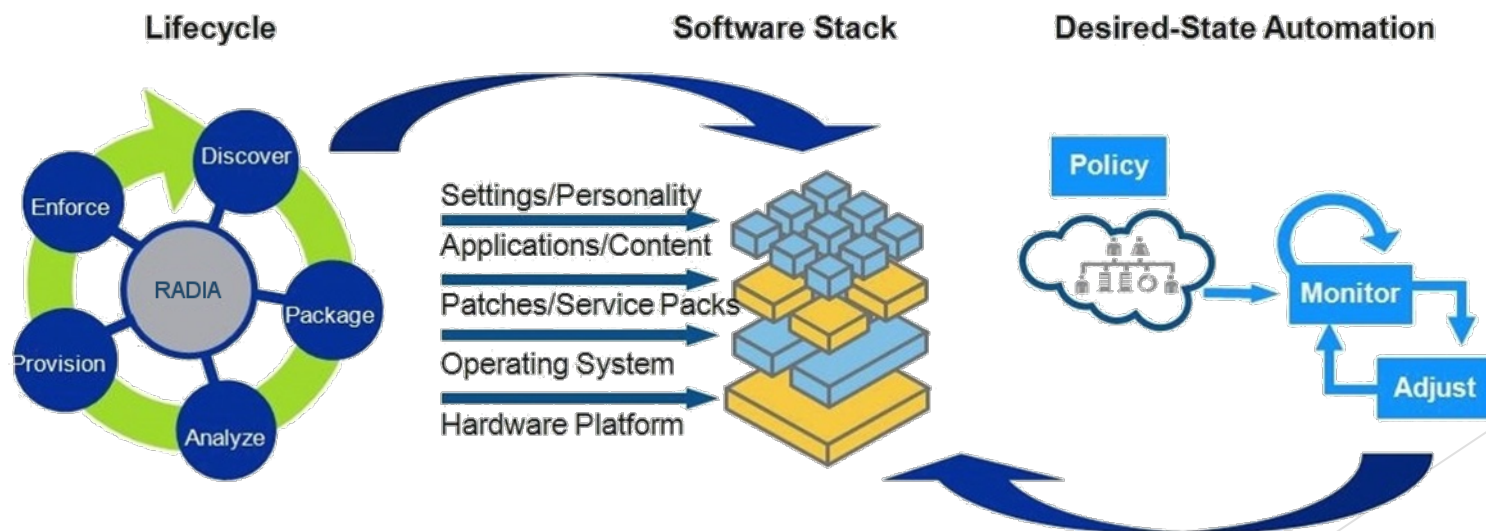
Lifecycle

Software Stack

Desired-State Automation

Discover

Enforce

RADIA

Package

Provision

Analyze

Settings/Personality

Applications/Content

Patches/Service Packs

Operating System

Hardware Platform

Policy

Monitor

Adjust